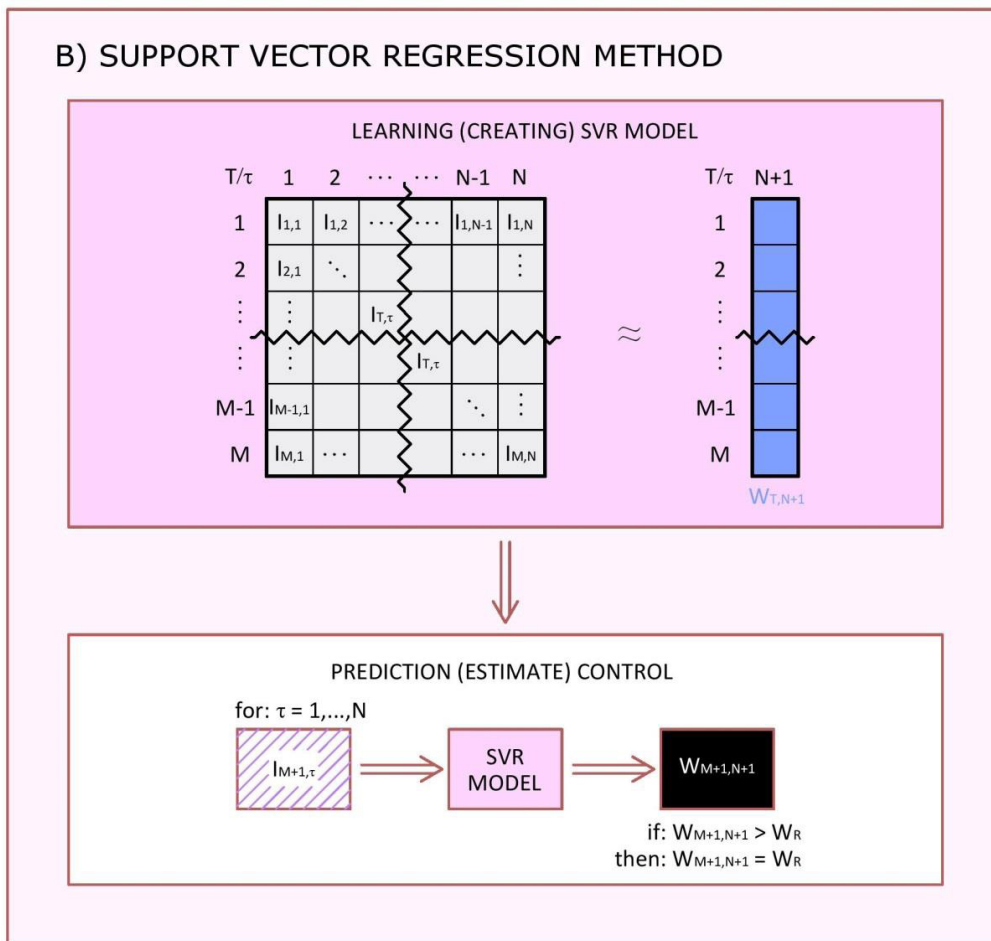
B) SUPPORT VECTOR REGRESSION METHOD

LEARNING (CREATING) SVR MODEL

| $T/\tau$ | 1 | 2 | $\cdots$ | $\cdots$ | N-1 | N |
|---|---|---|---|---|---|---|
| 1 | $I_{1,1}$ | $I_{1,2}$ | $\cdots$ | $\cdots$ | $I_{1,N-1}$ | $I_{1,N}$ |
| 2 | $I_{2,1}$ | $\ddots$ | | | | $\vdots$ |
| $\vdots$ | $\vdots$ | | $I_{T,\tau}$ | | | |
| $\vdots$ | $\vdots$ | | | $I_{T,\tau}$ | | |
| M-1 | $I_{M-1,1}$ | | | | $\ddots$ | $\vdots$ |
| M | $I_{M,1}$ | $\cdots$ | | | $\cdots$ | $I_{M,N}$ |

$\approx$

| $T/\tau$ | N+1 |
|---|---|
| 1 | |
| 2 | |
| $\vdots$ | |
| $\vdots$ | |
| M-1 | |
| M | |

$W_{T,N+1}$

PREDICTION (ESTIMATE) CONTROL

for: $\tau$ = 1,...,N

$I_{M+1,\tau}$

SVR MODEL

$W_{M+1,N+1}$

if: $W_{M+1,N+1} > W_R$
then: $W_{M+1,N+1} = W_R$